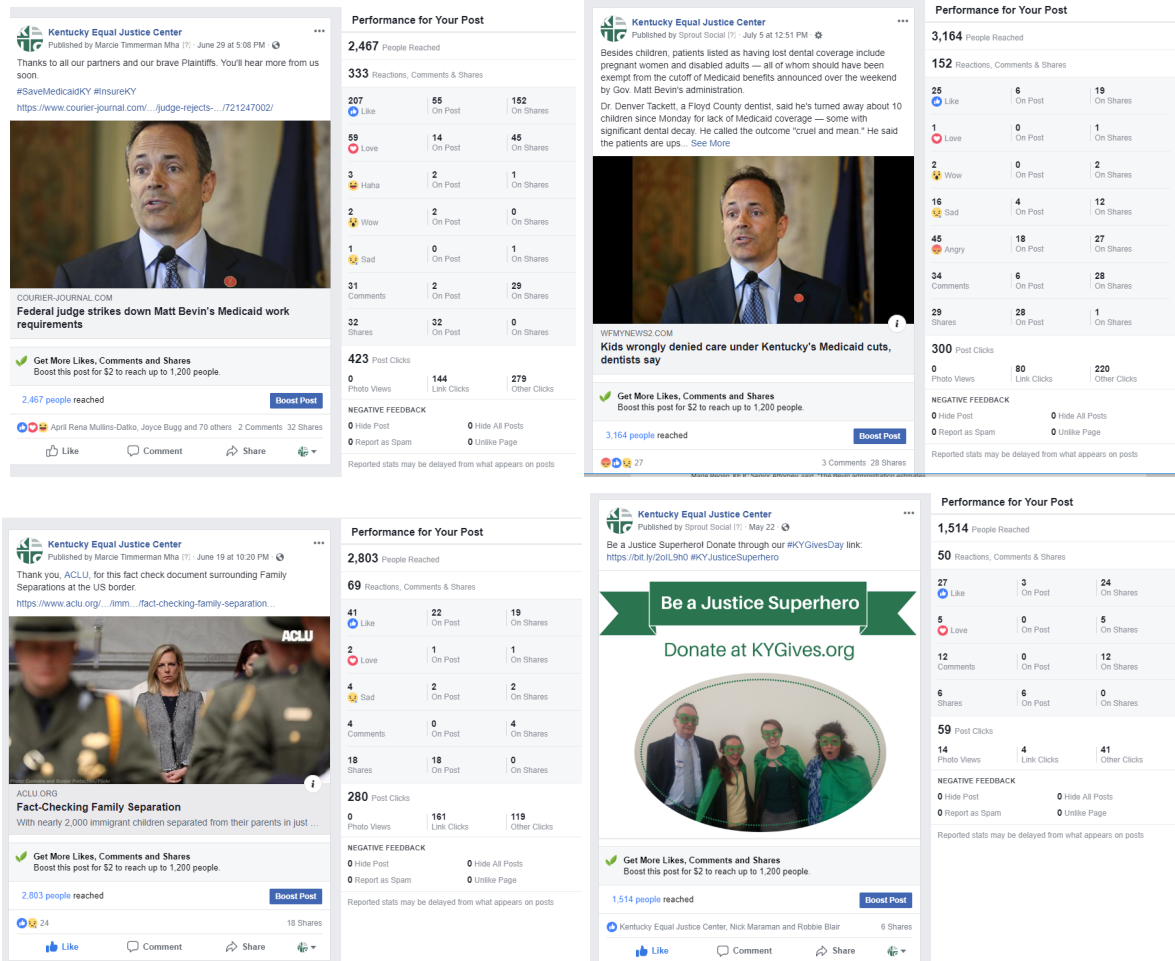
Kentucky Equal Justice Center
Published by Marcie Timmerman Mha [?] · June 29 at 5:08 PM ·

Thanks to all our partners and our brave Plaintiffs. You'll hear more from us soon.
#SaveMedicaidKY #InsureKY
https://www.courier-journal.com/.../judge-rejects-.../721247002/

COURIER-JOURNAL.COM
Federal judge strikes down Matt Bevin's Medicaid work requirements

Get More Likes, Comments and Shares
Boost this post for $2 to reach up to 1,200 people.

2,467 people reached
Boost Post

April Rena Mullins-Datko, Joyce Bugg and 70 others 2 Comments 32 Shares
Like Comment Share

Performance for Your Post
2,467 People Reached
333 Reactions, Comments & Shares

| | | |
|---|---|---|
| 207 Like | 55 On Post | 152 On Shares |
| 59 Love | 14 On Post | 45 On Shares |
| 3 Haha | 2 On Post | 1 On Shares |
| 2 Wow | 2 On Post | 0 On Shares |
| 1 Sad | 0 On Post | 1 On Shares |
| 31 Comments | 2 On Post | 29 On Shares |
| 32 Shares | 32 On Post | 0 On Shares |

423 Post Clicks

| | | |
|---|---|---|
| 0 Photo Views | 144 Link Clicks | 279 Other Clicks |

NEGATIVE FEEDBACK
0 Hide Post 0 Hide All Posts
0 Report as Spam 0 Unlike Page
Reported stats may be delayed from what appears on posts

Kentucky Equal Justice Center
Published by Sprout Social [?] · July 5 at 12:51 PM ·

Besides children, patients listed as having lost dental coverage include pregnant women and disabled adults — all of whom should have been exempt from the cutoff of Medicaid benefits announced over the weekend by Gov. Matt Bevin's administration.
Dr. Denver Tackett, a Floyd County dentist, said he's turned away about 10 children since Monday for lack of Medicaid coverage — some with significant dental decay. He called the outcome "cruel and mean." He said the patients are ups... See More

WFMYNEWS2.COM
Kids wrongly denied care under Kentucky's Medicaid cuts, dentists say

Get More Likes, Comments and Shares
Boost this post for $2 to reach up to 1,200 people.

3,164 people reached
Boost Post

27 3 Comments 28 Shares

Performance for Your Post
3,164 People Reached
152 Reactions, Comments & Shares

| | | |
|---|---|---|
| 25 Like | 6 On Post | 19 On Shares |
| 1 Love | 0 On Post | 1 On Shares |
| 2 Wow | 0 On Post | 2 On Shares |
| 16 Sad | 4 On Post | 12 On Shares |
| 45 Angry | 18 On Post | 27 On Shares |
| 34 Comments | 6 On Post | 28 On Shares |
| 29 Shares | 28 On Post | 1 On Shares |

300 Post Clicks

| | | |
|---|---|---|
| 0 Photo Views | 80 Link Clicks | 220 Other Clicks |

NEGATIVE FEEDBACK
0 Hide Post 0 Hide All Posts
0 Report as Spam 0 Unlike Page
Reported stats may be delayed from what appears on posts

Kentucky Equal Justice Center
Published by Marcie Timmerman Mha [?] · June 19 at 10:20 PM ·

Thank you, ACLU, for this fact check document surrounding Family Separations at the US border.
https://www.aclu.org/.../imm.../fact-checking-family-separation...

ACLU

ACLU.ORG
Fact-Checking Family Separation
With nearly 2,000 immigrant children separated from their parents in just ...

Get More Likes, Comments and Shares
Boost this post for $2 to reach up to 1,200 people.

2,803 people reached
Boost Post

24 18 Shares
Like Comment Share

Performance for Your Post
2,803 People Reached
69 Reactions, Comments & Shares

| | | |
|---|---|---|
| 41 Like | 22 On Post | 19 On Shares |
| 2 Love | 1 On Post | 1 On Shares |
| 4 Sad | 2 On Post | 2 On Shares |
| 4 Comments | 0 On Post | 4 On Shares |
| 18 Shares | 18 On Post | 0 On Shares |

280 Post Clicks

| | | |
|---|---|---|
| 0 Photo Views | 161 Link Clicks | 119 Other Clicks |

NEGATIVE FEEDBACK
0 Hide Post 0 Hide All Posts
0 Report as Spam 0 Unlike Page
Reported stats may be delayed from what appears on posts

Kentucky Equal Justice Center
Published by Sprout Social [?] · May 22 ·

Be a Justice Superhero! Donate through our #KYGivesDay link: https://bit.ly/2oIL9h0 #KYJusticeSuperhero

Be a Justice Superhero
Donate at KYGives.org

Get More Likes, Comments and Shares
Boost this post for $2 to reach up to 1,200 people.

1,514 people reached
Boost Post

Kentucky Equal Justice Center, Nick Maraman and Robbie Blair 6 Shares
Like Comment Share

Performance for Your Post
1,514 People Reached
50 Reactions, Comments & Shares

| | | |
|---|---|---|
| 27 Like | 3 On Post | 24 On Shares |
| 5 Love | 0 On Post | 5 On Shares |
| 12 Comments | 0 On Post | 12 On Shares |
| 6 Shares | 6 On Post | 0 On Shares |

59 Post Clicks

| | | |
|---|---|---|
| 14 Photo Views | 4 Link Clicks | 41 Other Clicks |

NEGATIVE FEEDBACK
0 Hide Post 0 Hide All Posts
0 Report as Spam 0 Unlike Page
Reported stats may be delayed from what appears on posts